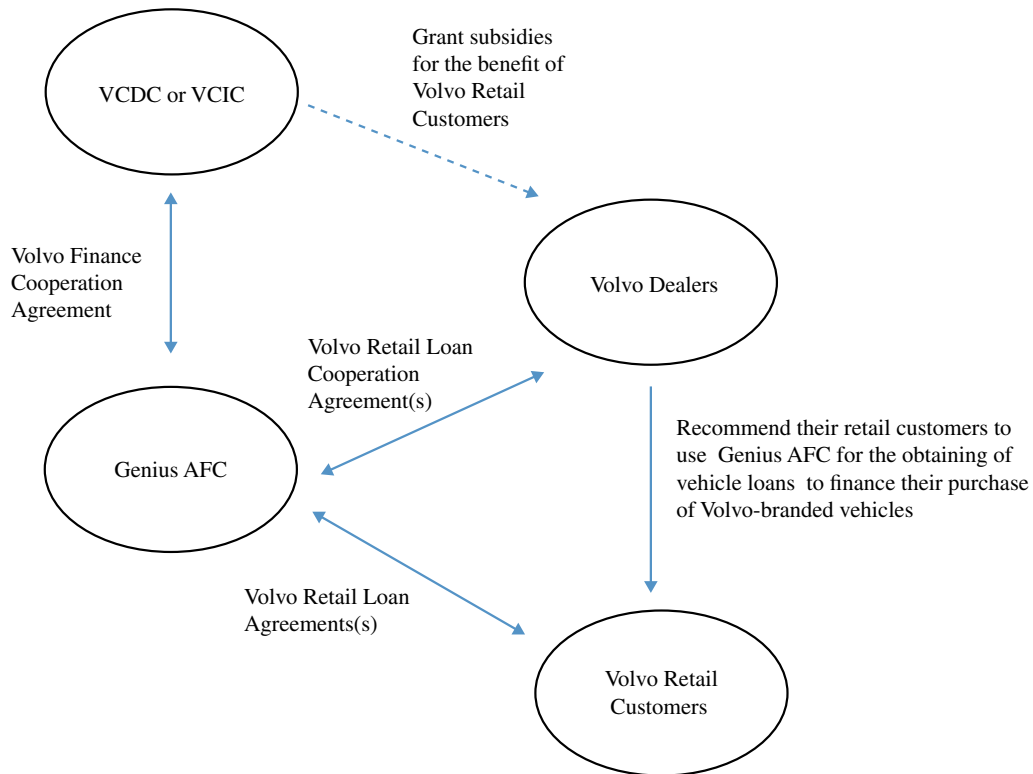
VCDC or VCIC

Grant subsidies for the benefit of Volvo Retail Customers

Volvo Finance Cooperation Agreement

Volvo Dealers

Volvo Retail Loan Cooperation Agreement(s)

Genius AFC

Recommend their retail customers to use Genius AFC for the obtaining of vehicle loans to finance their purchase of Volvo-branded vehicles

Volvo Retail Loan Agreements(s)

Volvo Retail Customers